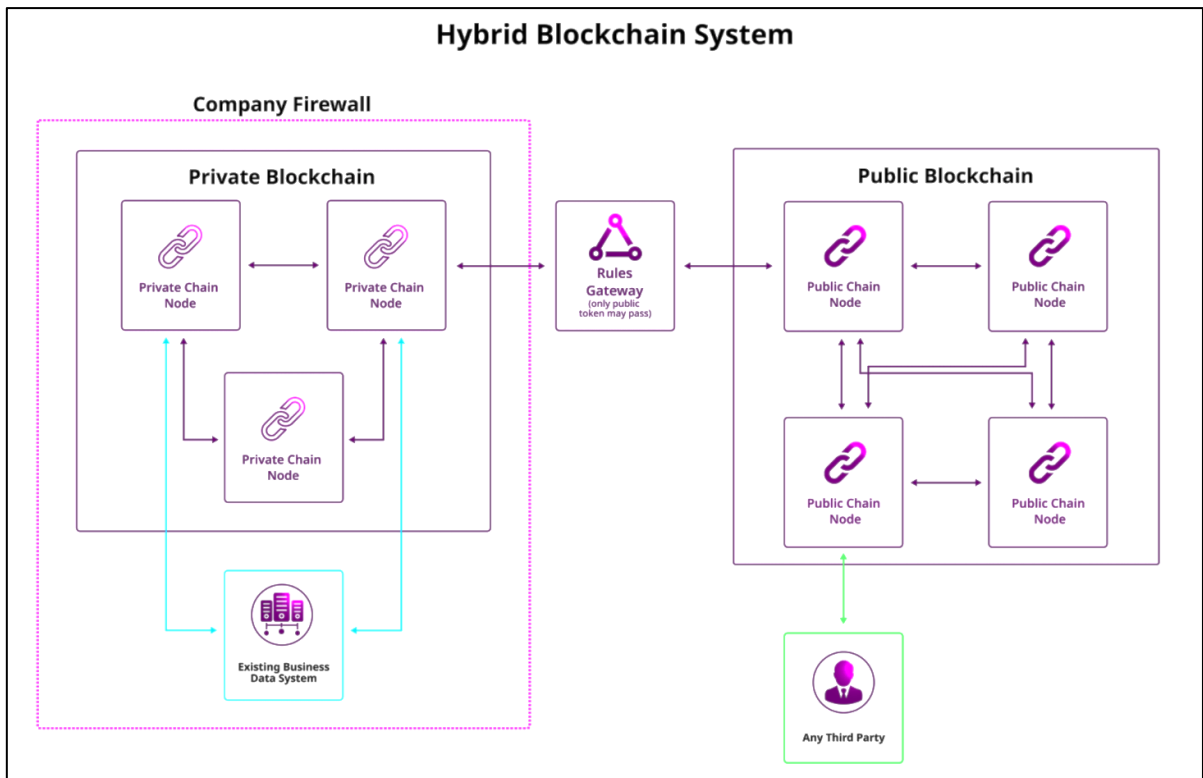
Hybrid Blockchain System

Company Firewall

Private Blockchain

Private Chain Node

Private Chain Node

Private Chain Node

Existing Business Data System

Rules Gateway (only public token may pass)

Public Blockchain

Public Chain Node

Public Chain Node

Public Chain Node

Public Chain Node

Any Third Party